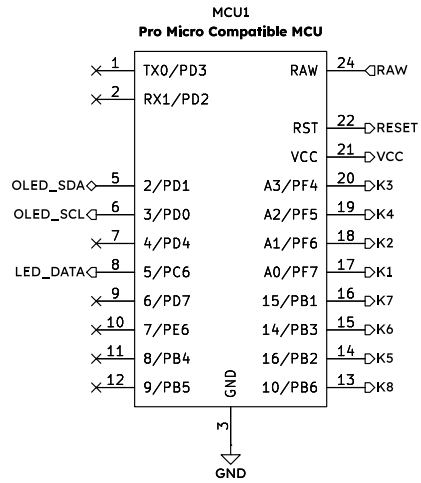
MCU1
Pro Micro Compatible MCU

1 TX0/PD3
2 RX1/PD2
OLED_SDA 5 2/PD1
OLED_SCL 6 3/PD0
7 4/PD4
LED_DATA 8 5/PC6
9 6/PD7
10 7/PE6
11 8/PB4
12 9/PB5

RAW 24 RAW
RST 22 RESET
VCC 21 VCC
A3/PF4 20 K3
A2/PF5 19 K4
A1/PF6 18 K2
A0/PF7 17 K1
15/PB1 16 K7
14/PB3 15 K6
16/PB2 14 K5
10/PB6 13 K8

GND
3
GND